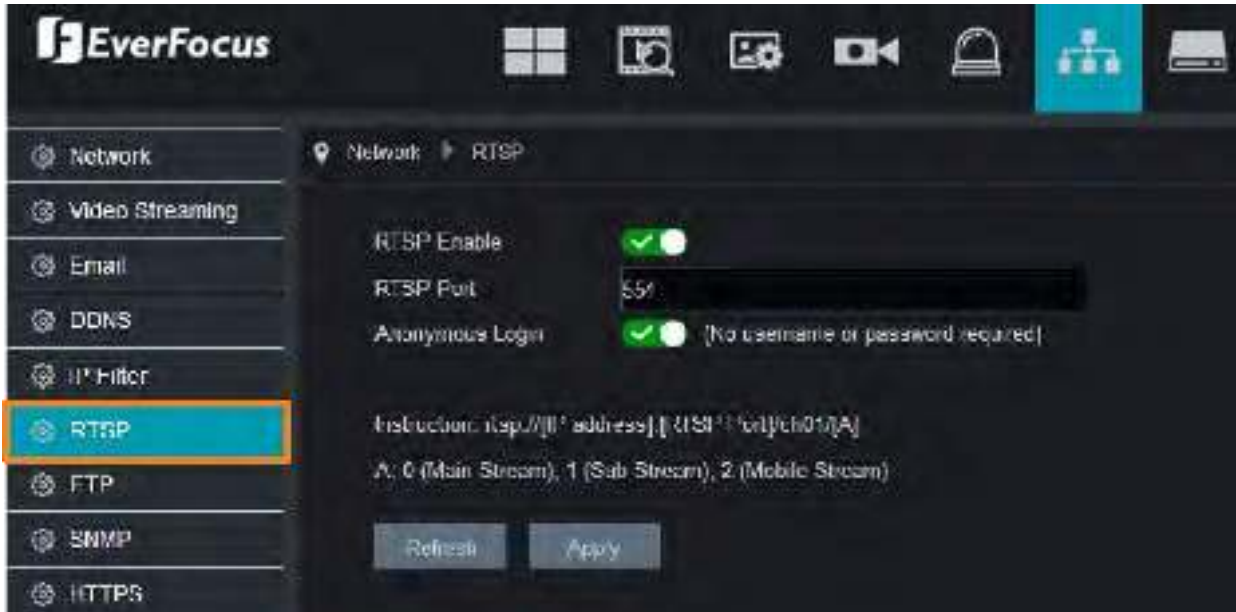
EverFocus

Network
Video Streaming
Email
DDNS
IP Filter
RTSP
FTP
SNMP
HTTPS

Network ▶ RTSP

RTSP Enable
RTSP Port 554
Anonymous Login (No username or password required)

Instruction: rtsp://[IP address]:[RTSP Port]/ch01/[A]

A: 0 (Main Stream), 1 (Sub Stream), 2 (Mobile Stream)

Refresh Apply